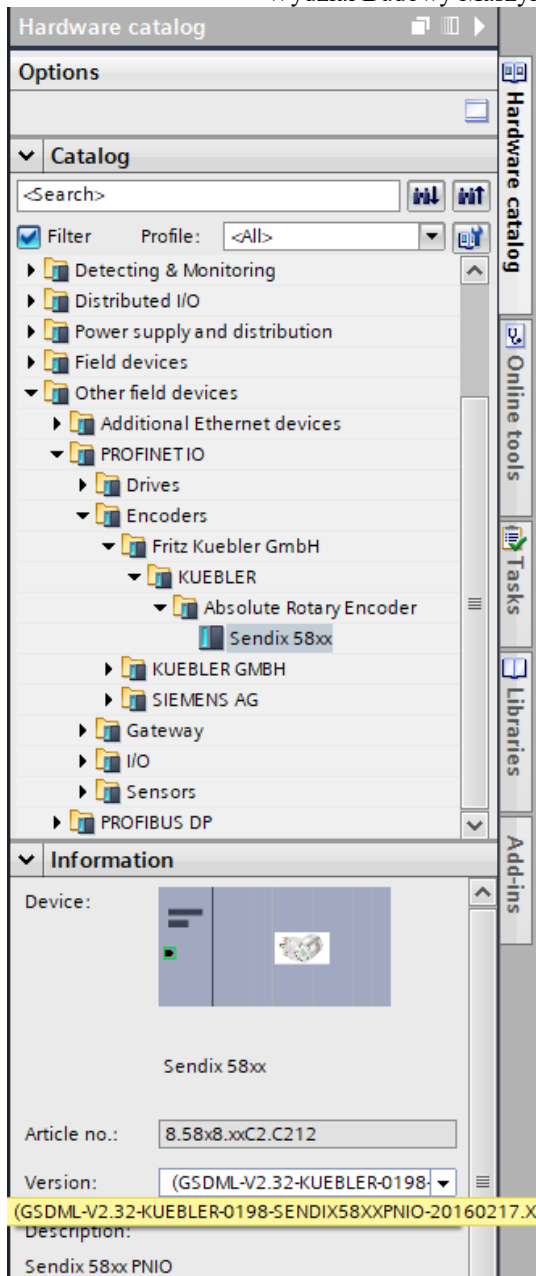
Wydział Budowy Maszyn

Hardware catalog

Options

Catalog

<Search>

Filter Profile: <All>

Detecting & Monitoring
Distributed I/O
Power supply and distribution
Field devices
Other field devices
Additional Ethernet devices
PROFINET IO
Drives
Encoders
Fritz Kuebler GmbH
KUEBLER
Absolute Rotary Encoder
Sendix 58xx
KUEBLER GMBH
SIEMENS AG
Gateway
I/O
Sensors
PROFIBUS DP

Information

Device:

Sendix 58xx

Article no.: 8.58x8.xxC2.C212

Version: (GSDML-V2.32-KUEBLER-0198-

(GSDML-V2.32-KUEBLER-0198-SENDIX58XXPNIO-20160217.X

Description:

Sendix 58xx PNIO

Hardware catalog

Online tools

Tasks

Libraries

Add-ins